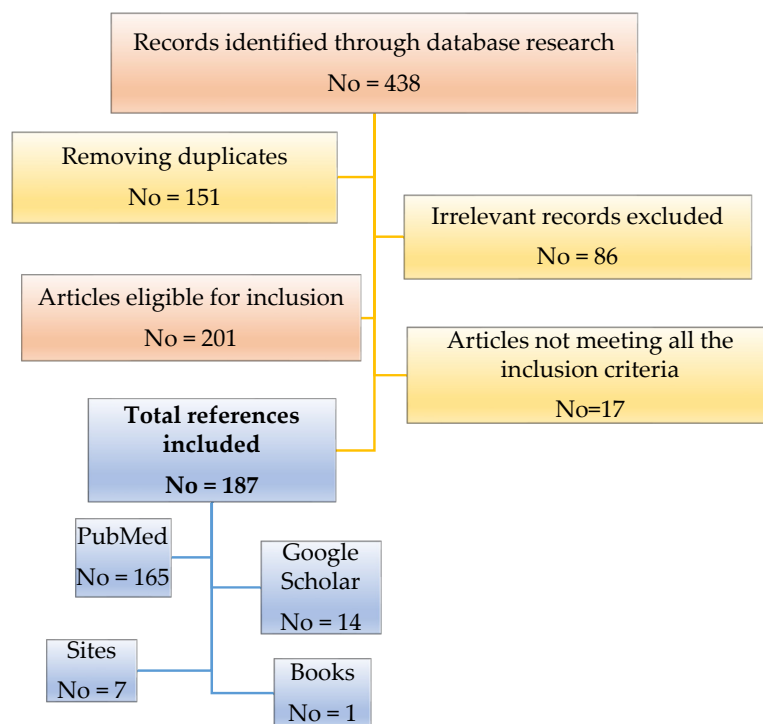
Records identified through database research
No = 438

Removing duplicates
No = 151

Irrelevant records excluded
No = 86

Articles eligible for inclusion
No = 201

Articles not meeting all the inclusion criteria
No=17

**Total references included**
**No = 187**

PubMed
No = 165

Google Scholar
No = 14

Sites
No = 7

Books
No = 1